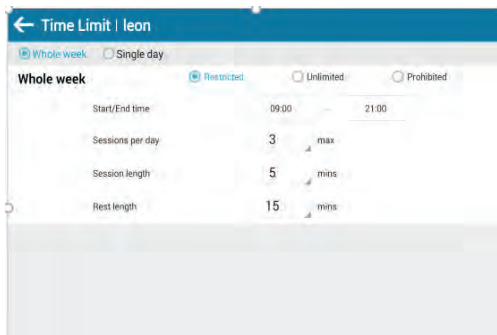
Time Limit | leon

Whole week   Single day

Whole week   Restricted   Unlimited   Prohibited

Start/End time   09:00   -   21:00

Sessions per day   3   max

Session length   5   mins

Rest length   15   mins